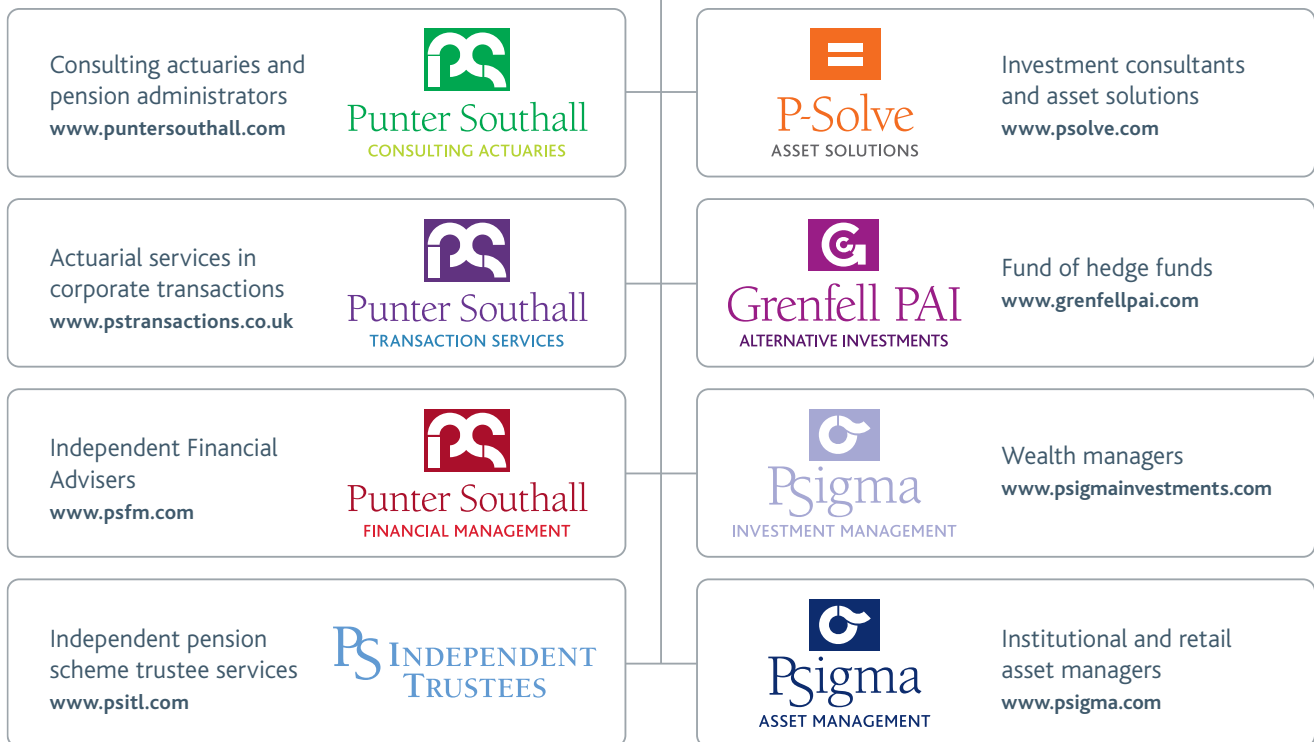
Consulting actuaries and pension administrators
www.puntersouthall.com

PS
Punter Southall
CONSULTING ACTUARIES

P-Solve
ASSET SOLUTIONS

Investment consultants and asset solutions
www.psolve.com

Actuarial services in corporate transactions
www.pstransactions.co.uk

PS
Punter Southall
TRANSACTION SERVICES

Grenfell PAI
ALTERNATIVE INVESTMENTS

Fund of hedge funds
www.grenfellpai.com

Independent Financial Advisers
www.psfm.com

PS
Punter Southall
FINANCIAL MANAGEMENT

Psigma
INVESTMENT MANAGEMENT

Wealth managers
www.psigmainvestments.com

Independent pension scheme trustee services
www.psitl.com

PS INDEPENDENT TRUSTEES

Psigma
ASSET MANAGEMENT

Institutional and retail asset managers
www.psigma.com